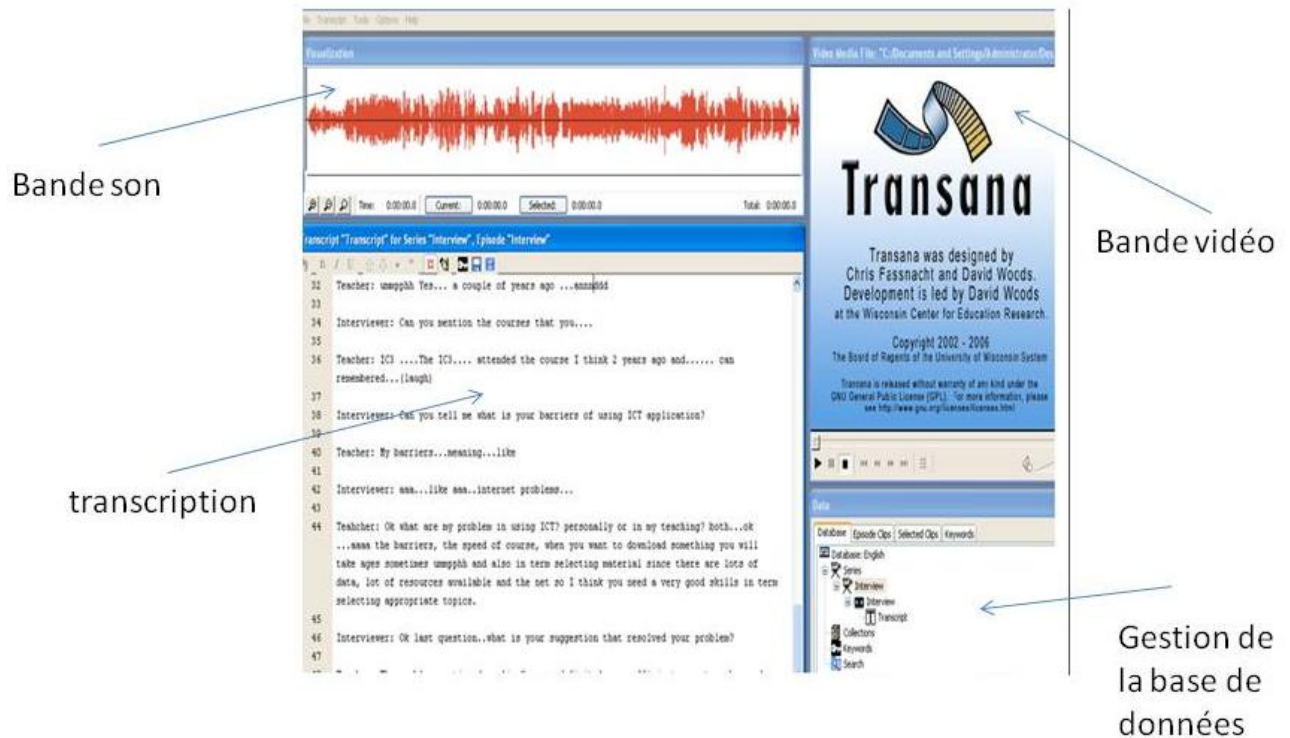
le Transcript Tools Options Help

Visualization

Time: 0:00:00.0 Current: 0:00:00.0 Selected: 0:00:00.0 Total: 0:00:00.0

Video Media File: "C:/Documents and Settings/Administrator/Des

Transana

Transana was designed by Chris Fassnacht and David Woods. Development is led by David Woods at the Wisconsin Center for Education Research.

Copyright 2002 - 2006
The Board of Regents of the University of Wisconsin System

Transana is released without warranty of any kind under the GNU General Public License (GPL). For more information, please see http://www.gnu.org/licenses/licenses.html

Bande son

Bande vidéo

ranscript "Transcript" for Series "Interview", Episode "Interview"

32 Teacher: ummpphh Yes... a couple of years ago ...ennnddd
33
34 Interviewer: Can you mention the courses that you....
35
36 Teacher: IC3 ....The IC3.... attended the course I think 2 years ago and...... can remembered...(laugh)
37
38 Interviewer: Can you tell me what is your barriers of using ICT application?
39
40 Teacher: My barriers...meaning...like
41
42 Interviewer: aaa...like aaa..internet problems...
43
44 Teahcher: Ok what are my problem in using ICT? personally or in my teaching? both...ok ...aaaa the barriers, the speed of course, when you want to download something you will take ages sometimes ummpphh and also in term selecting material since there are lots of data, lot of resources available and the net so I think you need a very good skills in term selecting appropriate topics.
45
46 Interviewer: Ok last question..what is your suggestion that resolved your problem?
47

transcription

Data

Database Episode Clips Selected Clips Keywords

Database: English
Series
Interview
Interview
Transcript
Collections
Keywords
Search

Gestion de la base de données